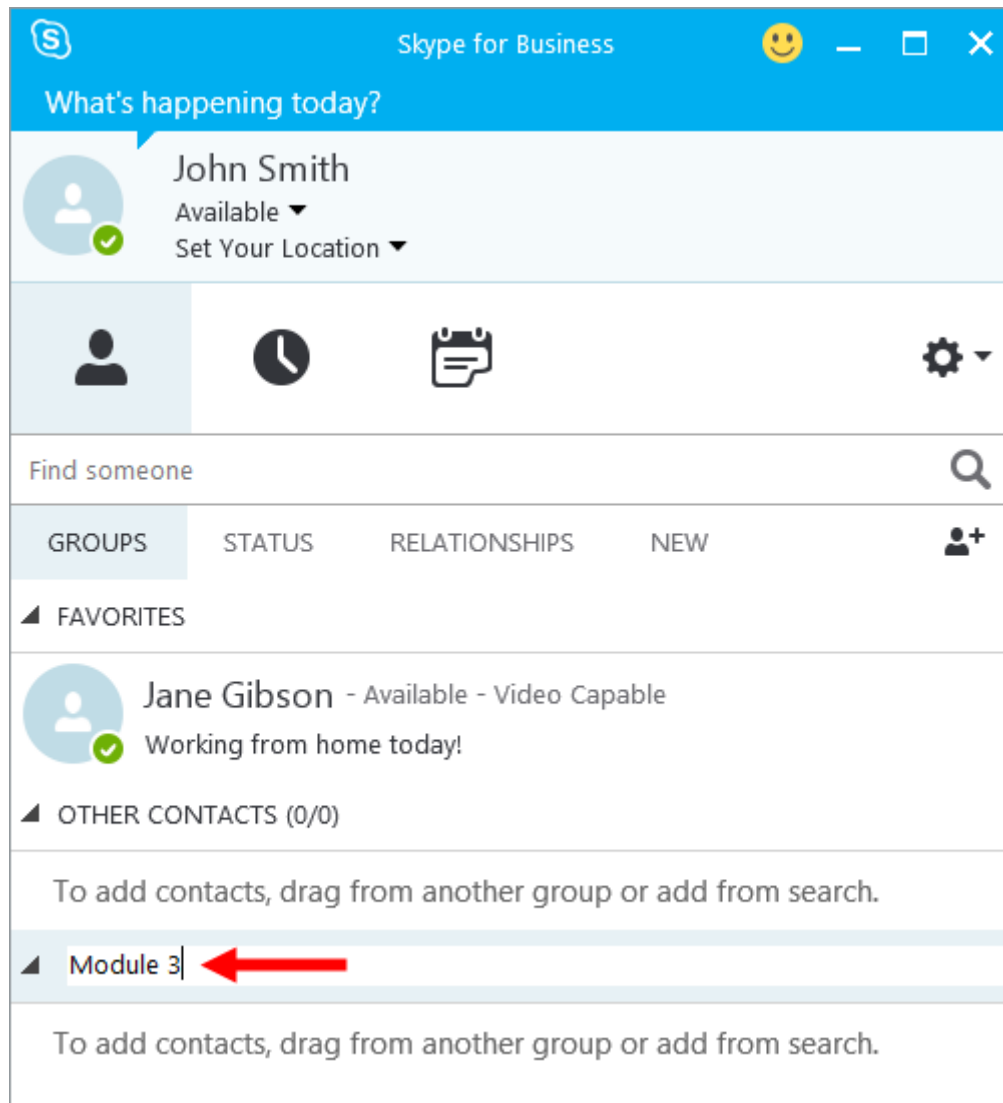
Skype for Business

What's happening today?

John Smith

Available

Set Your Location

Find someone

GROUPS STATUS RELATIONSHIPS NEW

FAVORITES

Jane Gibson - Available - Video Capable

Working from home today!

OTHER CONTACTS (0/0)

To add contacts, drag from another group or add from search.

Module 3

To add contacts, drag from another group or add from search.